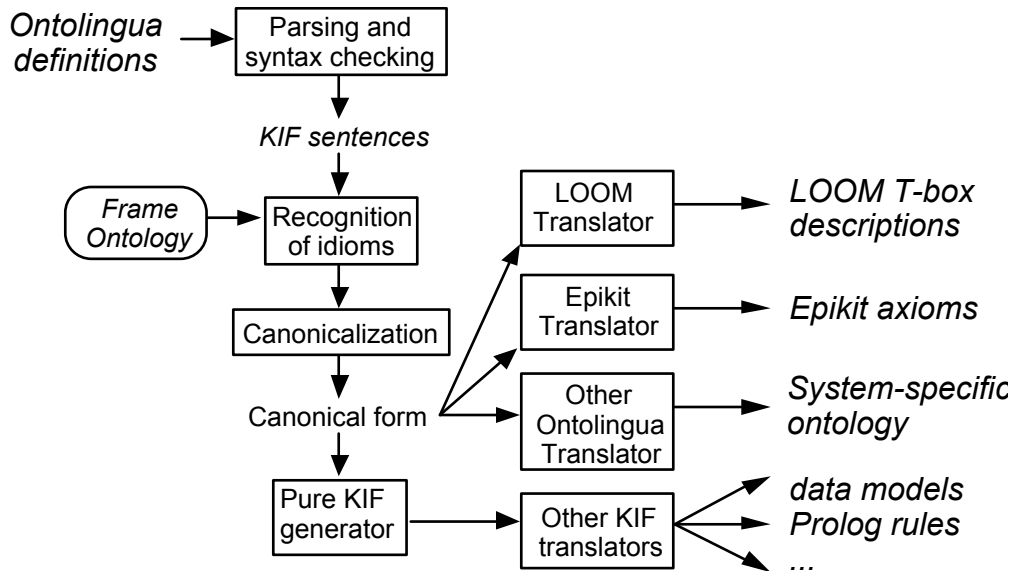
Ontolingua definitions

Parsing and syntax checking

KIF sentences

Frame Ontology

Recognition of idioms

Canonicalization

Canonical form

Pure KIF generator

LOOM Translator

LOOM T-box descriptions

Epikit Translator

Epikit axioms

Other Ontolingua Translator

System-specific ontology

Other KIF translators

data models

Prolog rules

...